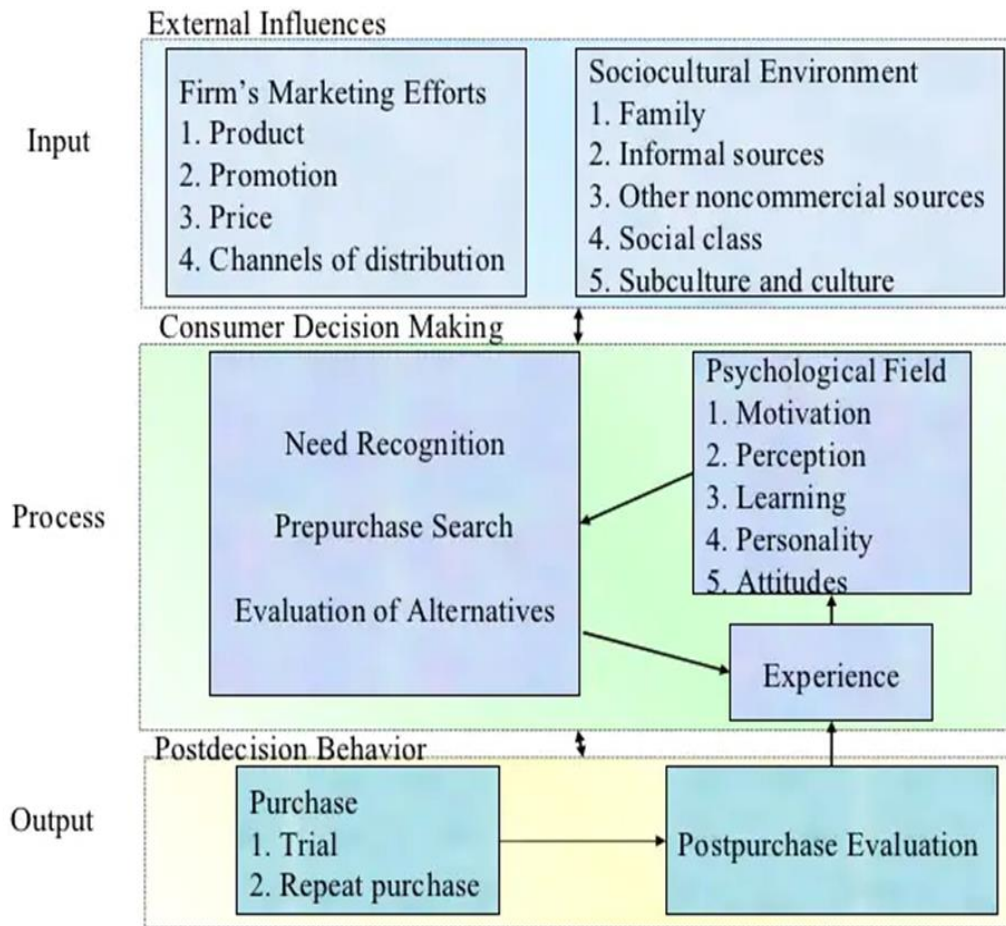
External Influences

Input

Firm's Marketing Efforts
1. Product
2. Promotion
3. Price
4. Channels of distribution

Sociocultural Environment
1. Family
2. Informal sources
3. Other noncommercial sources
4. Social class
5. Subculture and culture

Consumer Decision Making

Process

Need Recognition

Prepurchase Search

Evaluation of Alternatives

Psychological Field
1. Motivation
2. Perception
3. Learning
4. Personality
5. Attitudes

Experience

Postdecision Behavior

Output

Purchase
1. Trial
2. Repeat purchase

Postpurchase Evaluation